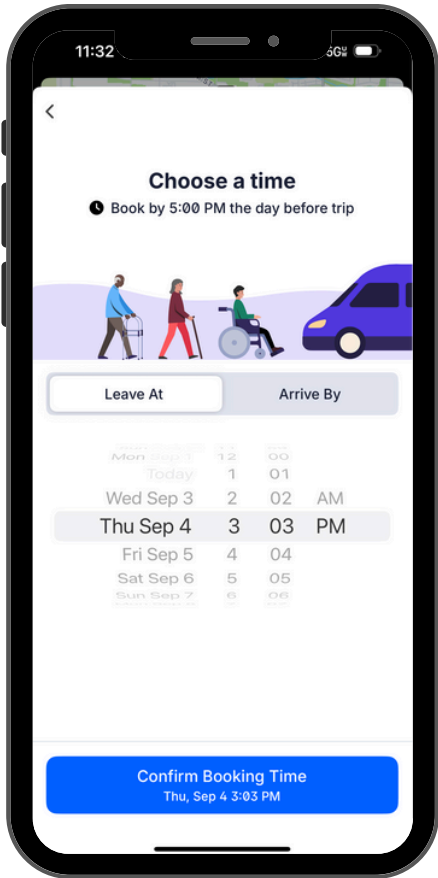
11:32 5G

<

Choose a time

Book by 5:00 PM the day before trip

Leave At
Arrive By

Mon Sep 1 12 00
Today 1 01
Wed Sep 3 2 02 AM
Thu Sep 4 3 03 PM
Fri Sep 5 4 04
Sat Sep 6 5 05
Sun Sep 7 6 06

Confirm Booking Time
Thu, Sep 4 3:03 PM